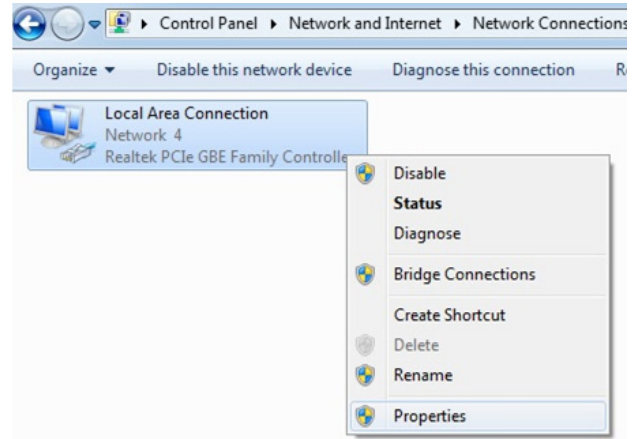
▸ Control Panel ▸ Network and Internet ▸ Network Connections

Organize ▾ Disable this network device Diagnose this connection R

Local Area Connection
Network 4
Realtek PCIe GBE Family Controlle

Disable
Status
Diagnose
Bridge Connections
Create Shortcut
Delete
Rename
Properties